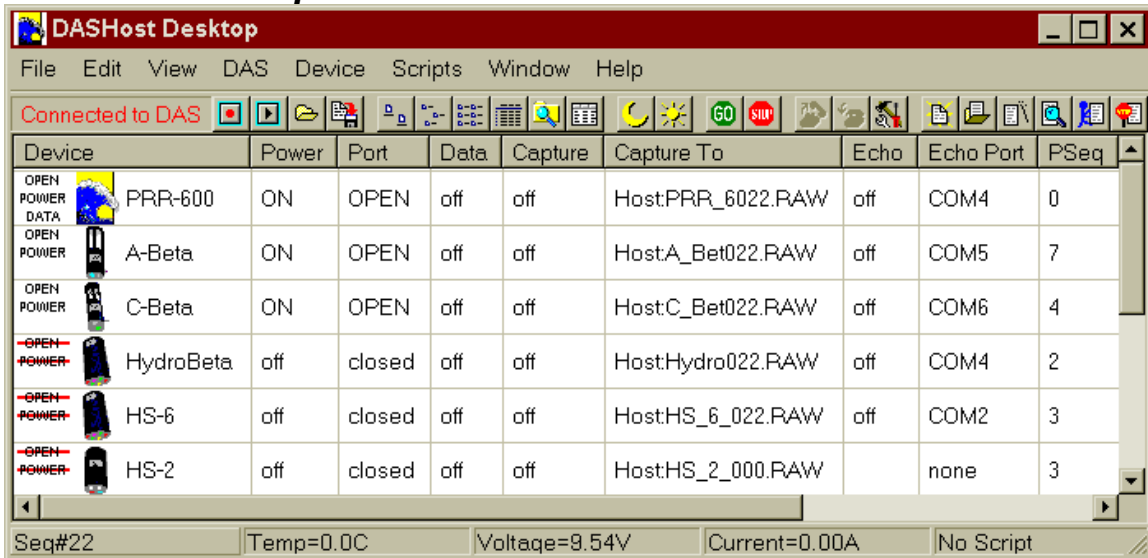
DASHost Desktop

File Edit View DAS Device Scripts Window Help

Connected to DAS

| Device | Power | Port | Data | Capture | Capture To | Echo | Echo Port | PSeq |
|---|---|---|---|---|---|---|---|---|
| OPEN POWER DATA PRR-600 | ON | OPEN | off | off | Host:PRR_6022.RAW | off | COM4 | 0 |
| OPEN POWER A-Beta | ON | OPEN | off | off | Host:A_Bet022.RAW | off | COM5 | 7 |
| OPEN POWER C-Beta | ON | OPEN | off | off | Host:C_Bet022.RAW | off | COM6 | 4 |
| OPEN POWER HydroBeta | off | closed | off | off | Host:Hydro022.RAW | off | COM4 | 2 |
| OPEN POWER HS-6 | off | closed | off | off | Host:HS_6_022.RAW | off | COM2 | 3 |
| OPEN POWER HS-2 | off | closed | off | off | Host:HS_2_000.RAW | | none | 3 |

Seq#22 | Temp=0.0C | Voltage=9.54V | Current=0.00A | No Script